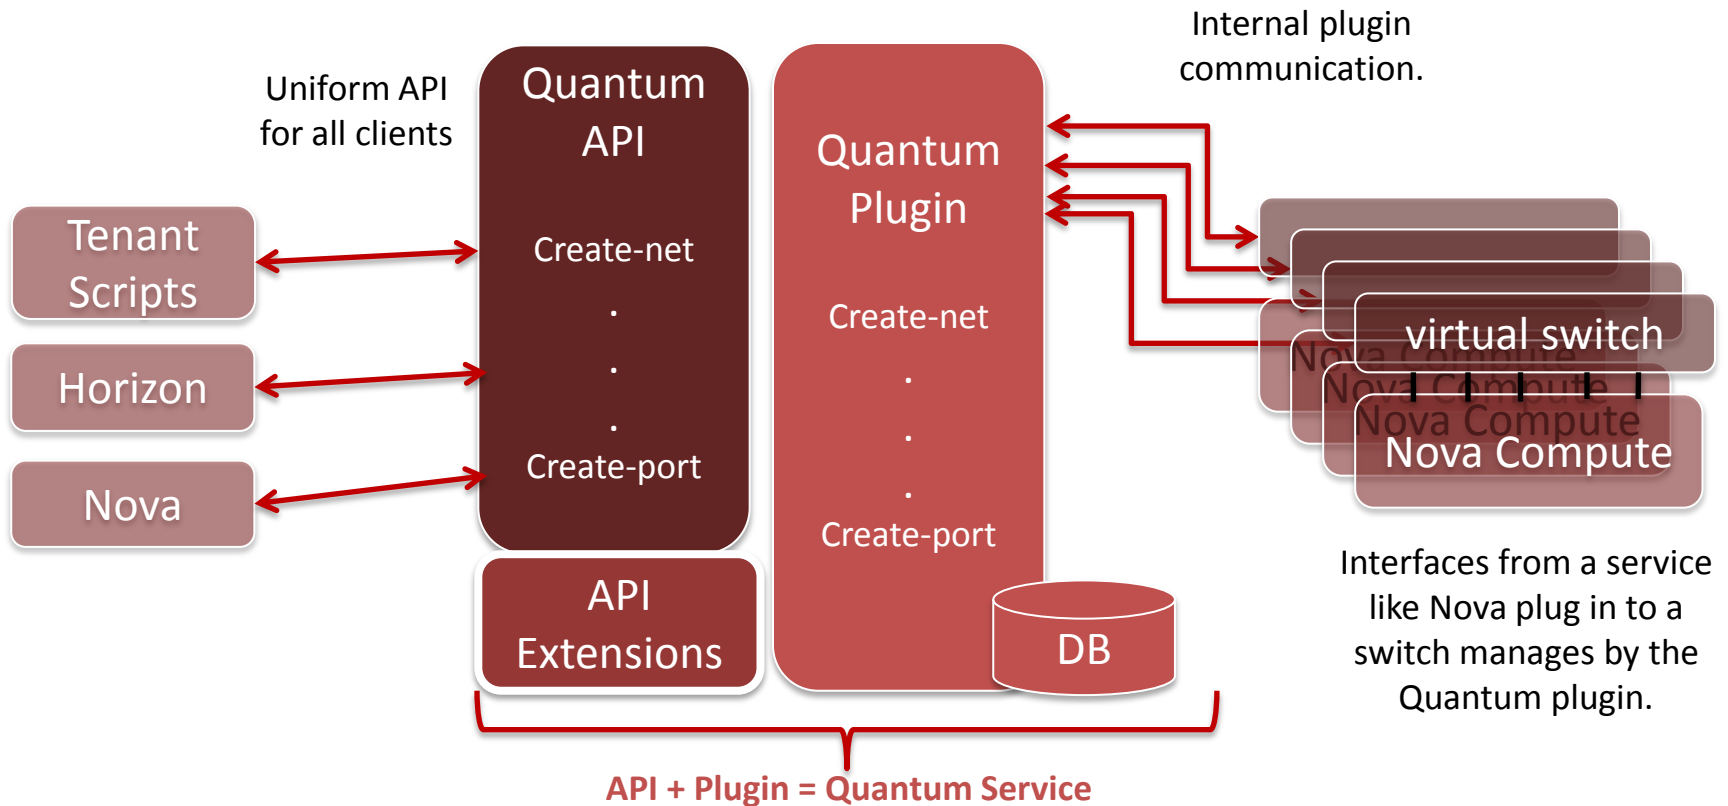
Uniform API for all clients

Tenant Scripts

Horizon

Nova

Quantum API

Create-net

.

.

.

Create-port

API Extensions

Quantum Plugin

Create-net

.

.

.

Create-port

DB

Internal plugin communication.

virtual switch

Nova Compute

Nova Compute

Nova Compute

Nova Compute

Interfaces from a service like Nova plug in to a switch manages by the Quantum plugin.

API + Plugin = Quantum Service